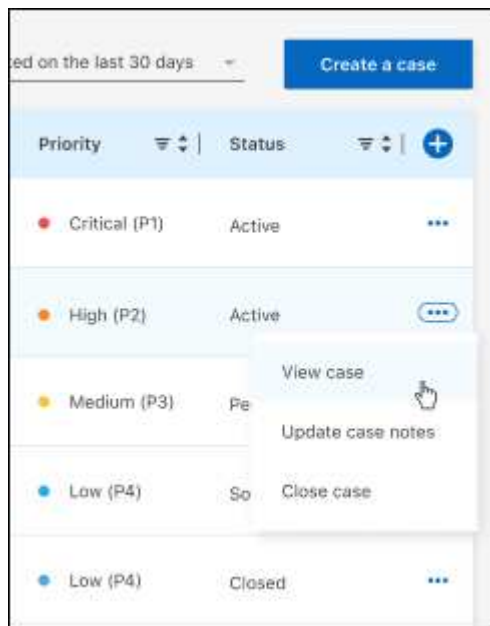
ted on the last 30 days

Create a case

| Priority | Status |
|---|---|
| Critical (P1) | Active |
| High (P2) | Active |
| Medium (P3) | Pe |
| Low (P4) | So |
| Low (P4) | Closed |

View case

Update case notes

Close case